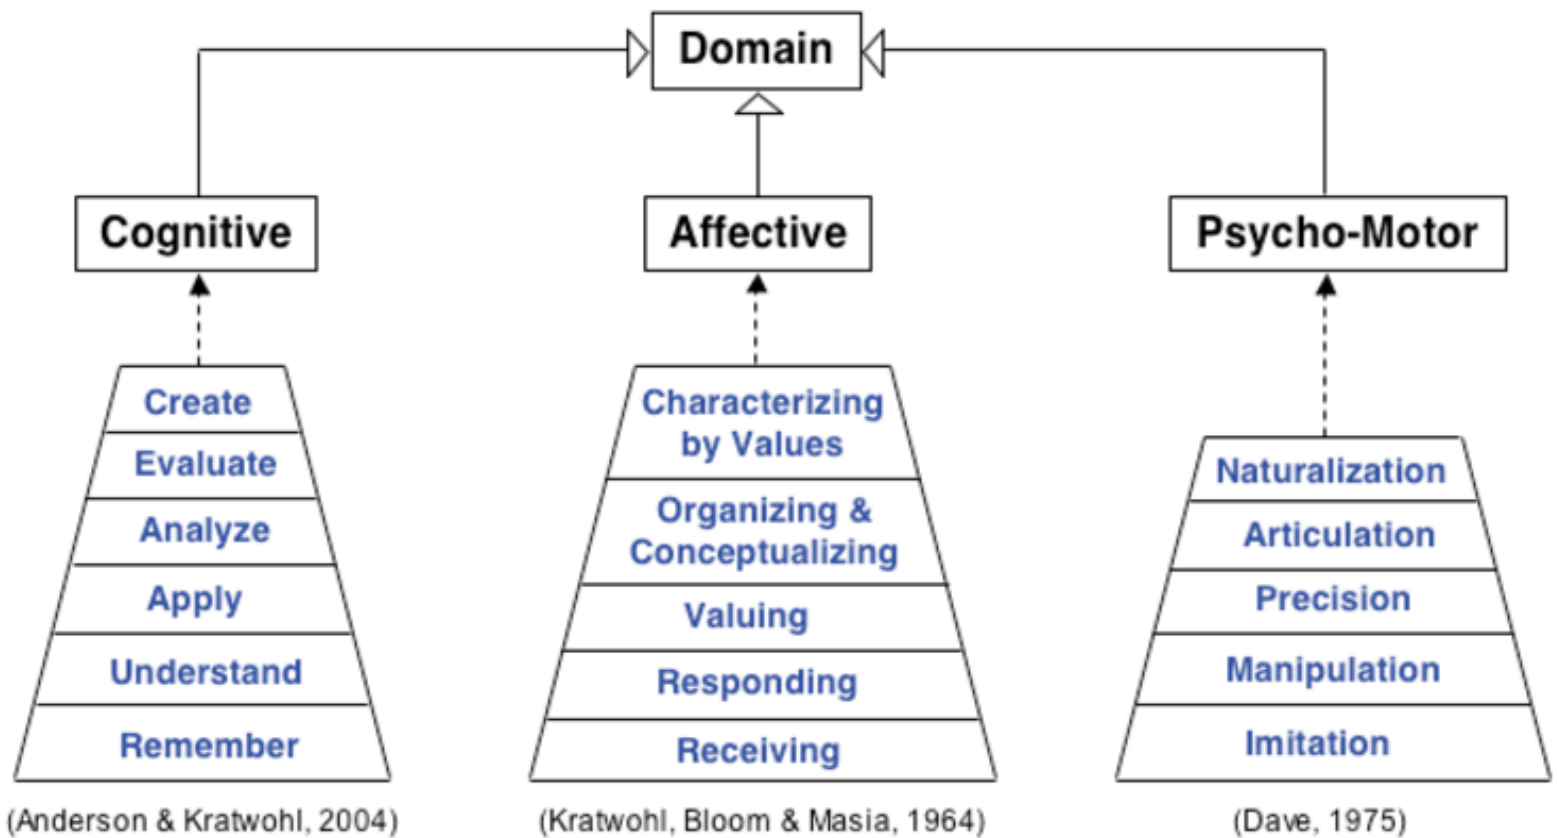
Domain

Cognitive

Affective

Psycho-Motor

Create
Evaluate
Analyze
Apply
Understand
Remember

(Anderson & Kratwohl, 2004)

Characterizing by Values
Organizing & Conceptualizing
Valuing
Responding
Receiving

(Kratwohl, Bloom & Masia, 1964)

Naturalization
Articulation
Precision
Manipulation
Imitation

(Dave, 1975)